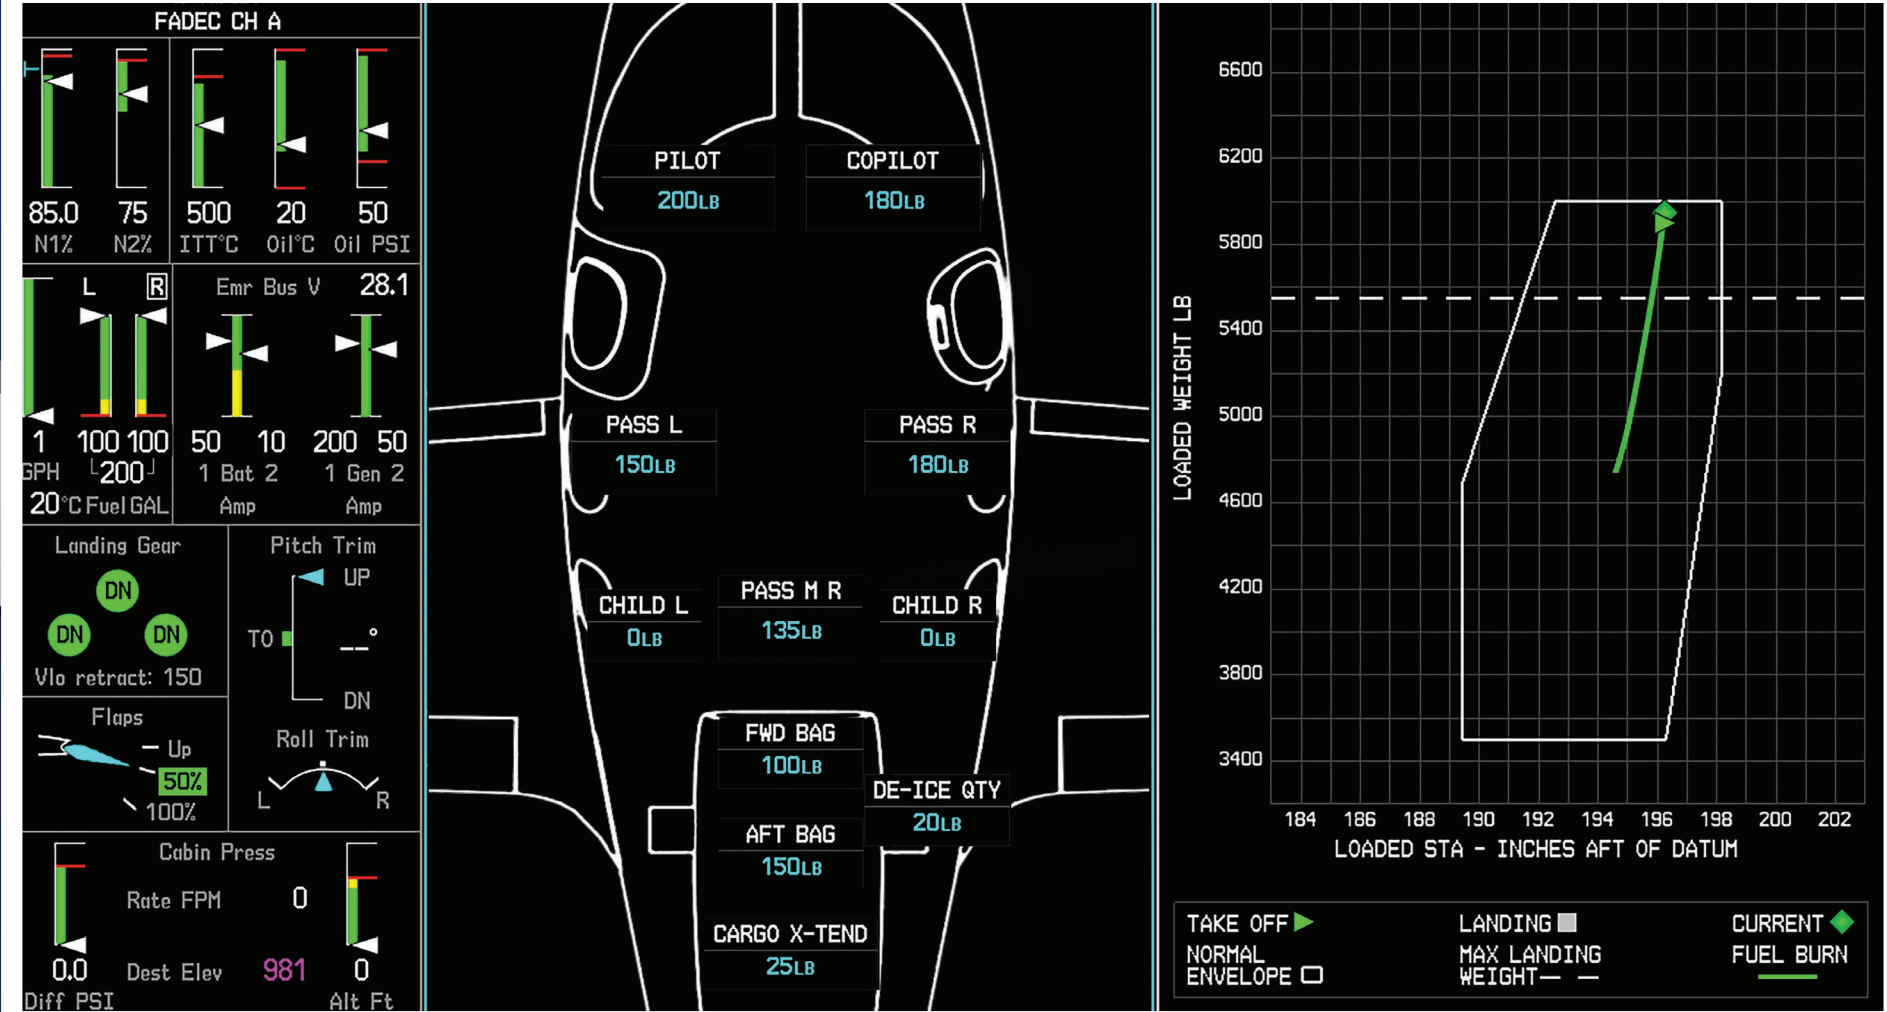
FADEC CH A

85.0 N1%
75 N2%
500 ITT°C
20 Oil°C
50 Oil PSI

L R
1 GPH
100 100
200
20°C Fuel GAL

Emr Bus V 28.1
50 10
1 Bat 2
Amp
200 50
1 Gen 2
Amp

Landing Gear
DN
DN DN
Vlo retract: 150

Pitch Trim
UP
TO
__°
DN

Flaps
Up
50%
100%

Roll Trim
L R

Cabin Press
Rate FPM 0
0.0 Diff PSI
Dest Elev 981
0 Alt Ft

PILOT
200LB
COPILOT
180LB
PASS L
150LB
PASS R
180LB
CHILD L
0LB
PASS M R
135LB
CHILD R
0LB
FWD BAG
100LB
DE-ICE QTY
20LB
AFT BAG
150LB
CARGO X-TEND
25LB

LOADED WEIGHT LB
6600
6200
5800
5400
5000
4600
4200
3800
3400
184 186 188 190 192 194 196 198 200 202
LOADED STA - INCHES AFT OF DATUM

TAKE OFF
LANDING
CURRENT
NORMAL ENVELOPE
MAX LANDING WEIGHT
FUEL BURN